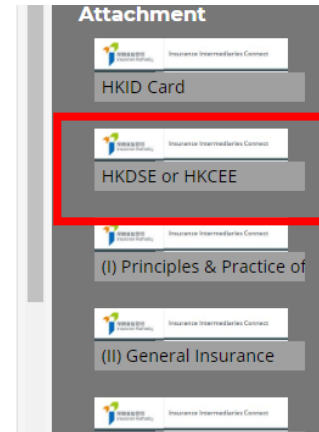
Attachment

保險業監管局 Insurance Authority Insurance Intermediaries Connect

HKID Card

保險業監管局 Insurance Authority Insurance Intermediaries Connect

HKDSE or HKCEE

保險業監管局 Insurance Authority Insurance Intermediaries Connect

(I) Principles & Practice of

保險業監管局 Insurance Authority Insurance Intermediaries Connect

(II) General Insurance

保險業監管局 Insurance Authority Insurance Intermediaries Connect